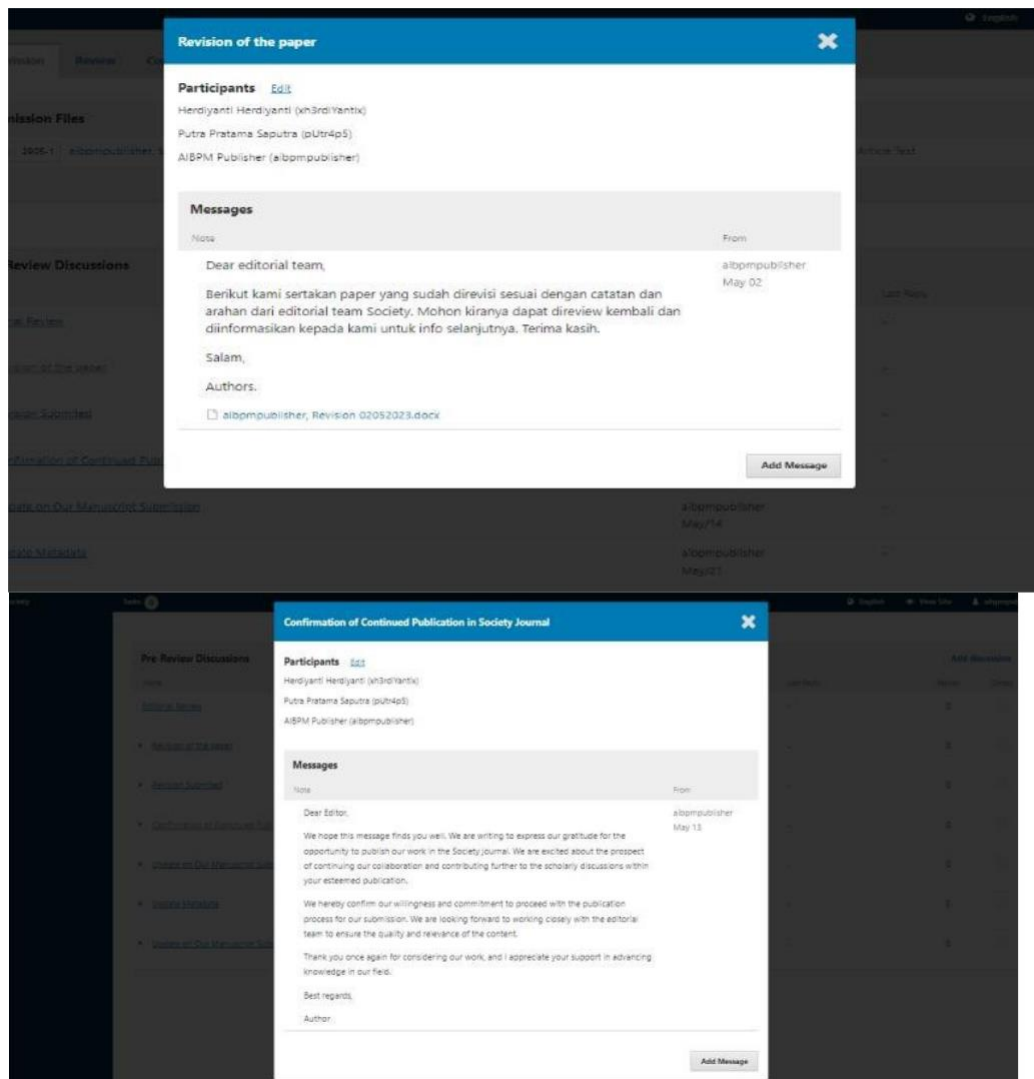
Revision of the paper

Participants Edit

Herdiyanti Herdiyanti (xh3rdiYantix)

Putra Pratama Saputra (pUtr4p5)

AIBPM Publisher (aibpmpublisher)

Messages

Note

From

Dear editorial team,

Berikut kami sertakan paper yang sudah direvisi sesuai dengan catatan dan arahan dari editorial team Society. Mohon kiranya dapat direview kembali dan diinformasikan kepada kami untuk info selanjutnya. Terima kasih.

Salam,

Authors.

aibpmpublisher, Revision 02052023.docx

aibpmpublisher
May 02

Add Message

Confirmation of Continued Publication in Society Journal

Participants Edit

Herdiyanti Herdiyanti (xh3rdiYantix)

Putra Pratama Saputra (pUtr4p5)

AIBPM Publisher (aibpmpublisher)

Messages

Note

From

Dear Editor,

We hope this message finds you well. We are writing to express our gratitude for the opportunity to publish our work in the Society journal. We are excited about the prospect of continuing our collaboration and contributing further to the scholarly discussions within your esteemed publication.

We hereby confirm our willingness and commitment to proceed with the publication process for our submission. We are looking forward to working closely with the editorial team to ensure the quality and relevance of the content.

Thank you once again for considering our work, and I appreciate your support in advancing knowledge in our field.

Best regards,

Author

aibpmpublisher
May 13

Add Message